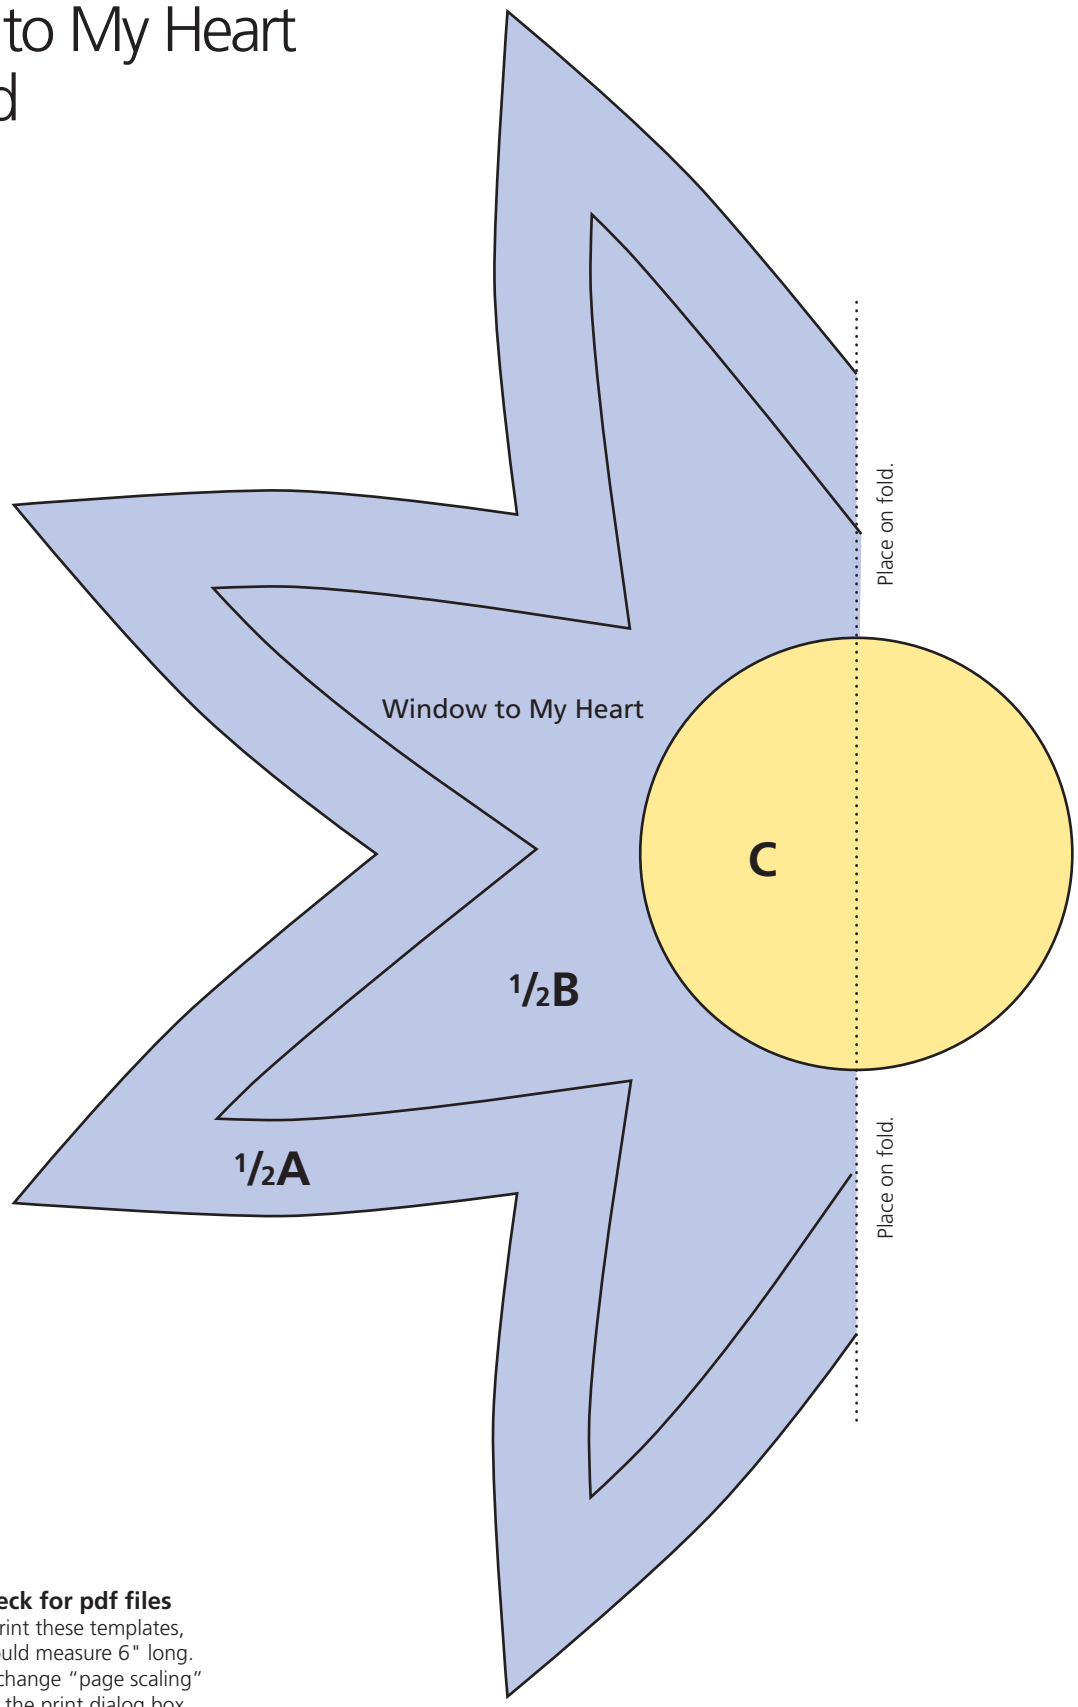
to My Heart
d

Place on fold.

Window to My Heart

C

$\frac{1}{2}$B

$\frac{1}{2}$A

Place on fold.

eck for pdf files
rint these templates,
uld measure 6" long.
change "page scaling"
the print dialog box